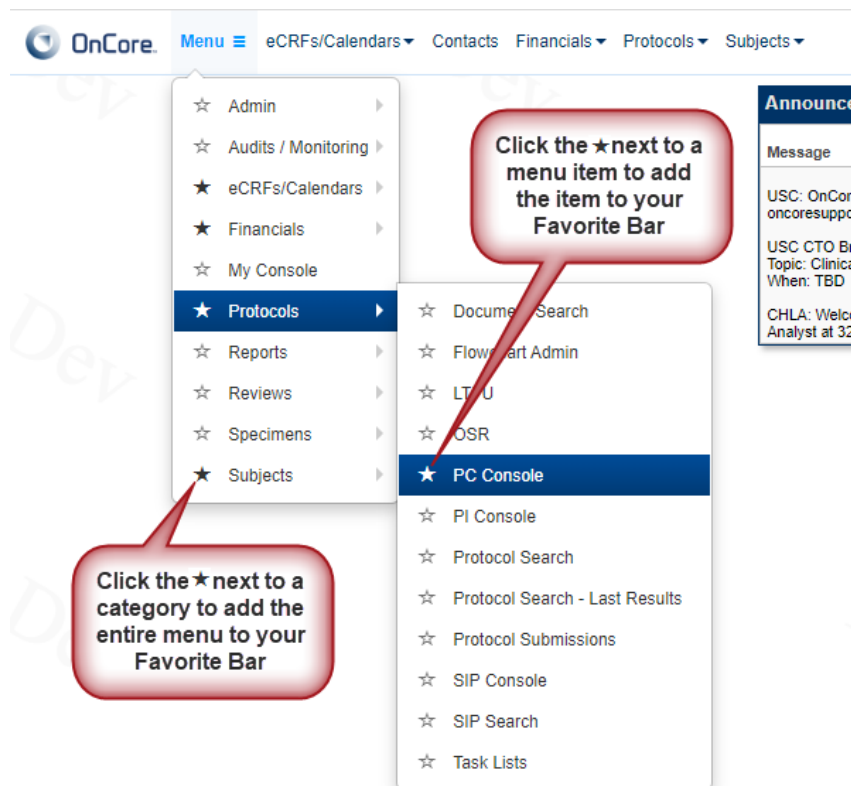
OnCore. Menu ≡ eCRFs/Calendars ▾ Contacts Financials ▾ Protocols ▾ Subjects ▾

☆ Admin
☆ Audits / Monitoring
★ eCRFs/Calendars
★ Financials
☆ My Console
★ Protocols
☆ Reports
☆ Reviews
☆ Specimens
★ Subjects

Click the ★next to a menu item to add the item to your Favorite Bar

☆ Docume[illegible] Search
☆ Flow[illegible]art Admin
☆ LT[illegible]U
☆ OSR
★ PC Console
☆ PI Console
☆ Protocol Search
☆ Protocol Search - Last Results
☆ Protocol Submissions
☆ SIP Console
☆ SIP Search
☆ Task Lists

Announc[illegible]
Message
USC: OnCor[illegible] oncoresuppo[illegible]
USC CTO Br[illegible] Topic: Clinica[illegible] When: TBD
CHLA: Welc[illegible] Analyst at 32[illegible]

Click the ★next to a category to add the entire menu to your Favorite Bar

Dev